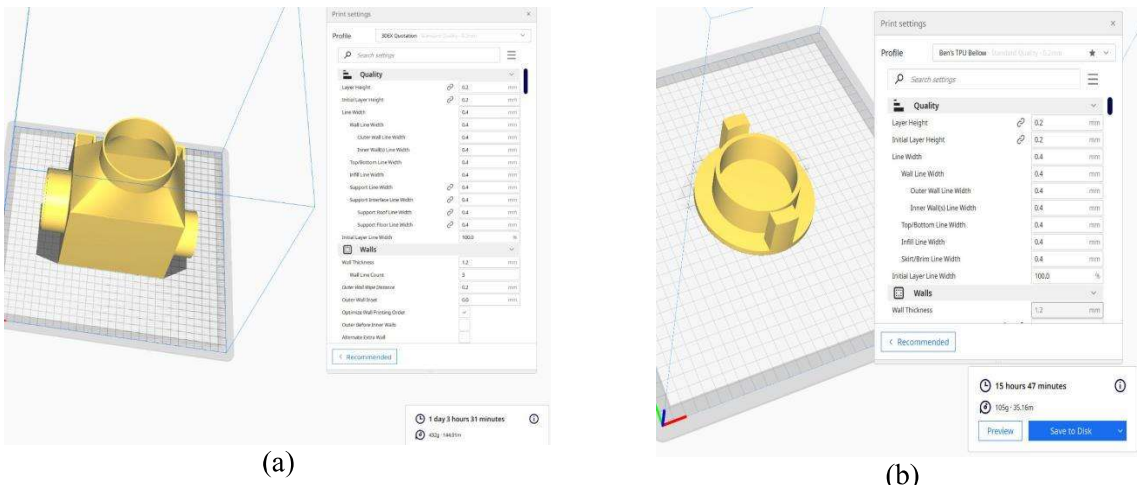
Print settings

Profile 30EX Quotation

Search settings

Quality

Layer Height 0.2 mm

Initial Layer Height 0.2 mm

Line Width 0.4 mm

Wall Line Width 0.4 mm

Outer Wall Line Width 0.4 mm

Inner Wall(s) Line Width 0.4 mm

Top/Bottom Line Width 0.4 mm

Infill Line Width 0.4 mm

Support Line Width 0.4 mm

Support Interface Line Width 0.4 mm

Support Roof Line Width 0.4 mm

Support Floor Line Width 0.4 mm

Initial Layer Line Width 100.0 %

Walls

Wall Thickness 1.2 mm

Wall Line Count 3

Outer Wall Wipe Distance 0.2 mm

Outer Wall Inset 0.0 mm

Optimize Wall Printing Order

Outer Before Inner Walls

Alternate Extra Wall

< Recommended

1 day 3 hours 31 minutes

432g · 144.81m

(a)

Print settings

Profile Ben's TPU Bellow Standard Quality - 0.2mm

Search settings

Quality

Layer Height 0.2 mm

Initial Layer Height 0.2 mm

Line Width 0.4 mm

Wall Line Width 0.4 mm

Outer Wall Line Width 0.4 mm

Inner Wall(s) Line Width 0.4 mm

Top/Bottom Line Width 0.4 mm

Infill Line Width 0.4 mm

Skirt/Brim Line Width 0.4 mm

Initial Layer Line Width 100.0 %

Walls

Wall Thickness 1.2 mm

< Recommended

15 hours 47 minutes

105g · 35.16m

Preview

Save to Disk

(b)